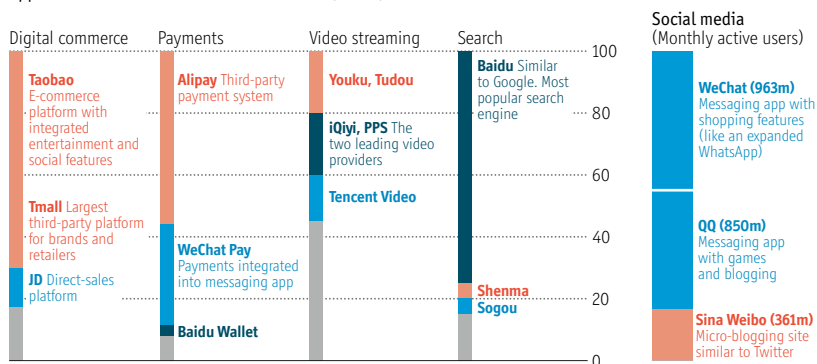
Digital commerce

Taobao E-commerce platform with integrated entertainment and social features

Tmall Largest third-party platform for brands and retailers

JD Direct-sales platform

Payments

Alipay Third-party payment system

WeChat Pay Payments integrated into messaging app

Baidu Wallet

Video streaming

Youku, Tudou

iQiyi, PPS The two leading video providers

Tencent Video

Search

Baidu Similar to Google. Most popular search engine

Shenma

Sogou

100
80
60
40
20
0

Social media
(Monthly active users)

WeChat (963m) Messaging app with shopping features (like an expanded WhatsApp)

QQ (850m) Messaging app with games and blogging

Sina Weibo (361m) Micro-blogging site similar to Twitter